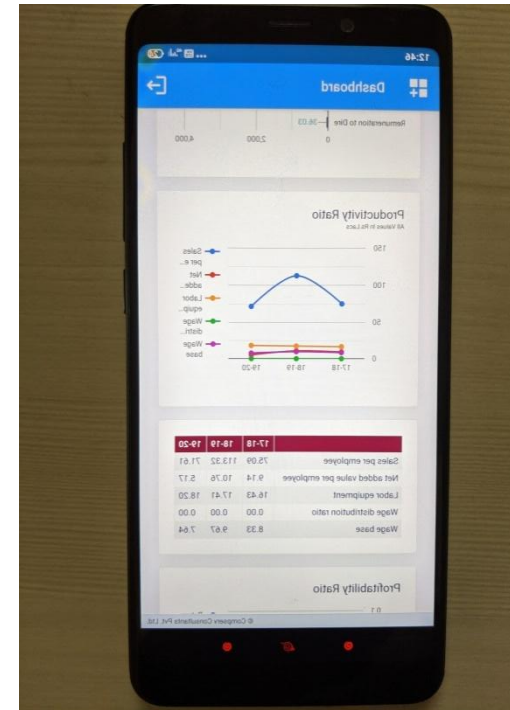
12:46

Dashboard

Remuneration to Dire — 36.03

0 2,000 4,000

Productivity Ratio
All Values In Rs Lacs

150

100

50

0

17-18 18-19 19-20

Sales per e...
Net adde...
Labor equip...
Wage distri...
Wage base

| | 17-18 | 18-19 | 19-20 |
|---|---|---|---|
| Sales per employee | 75.09 | 113.32 | 71.61 |
| Net added value per employee | 9.14 | 10.76 | 5.17 |
| Labor equipment | 16.43 | 17.41 | 18.20 |
| Wage distribution ratio | 0.00 | 0.00 | 0.00 |
| Wage base | 8.33 | 9.67 | 7.64 |

Profitability Ratio

© Compserv Consultants Pvt. Ltd.